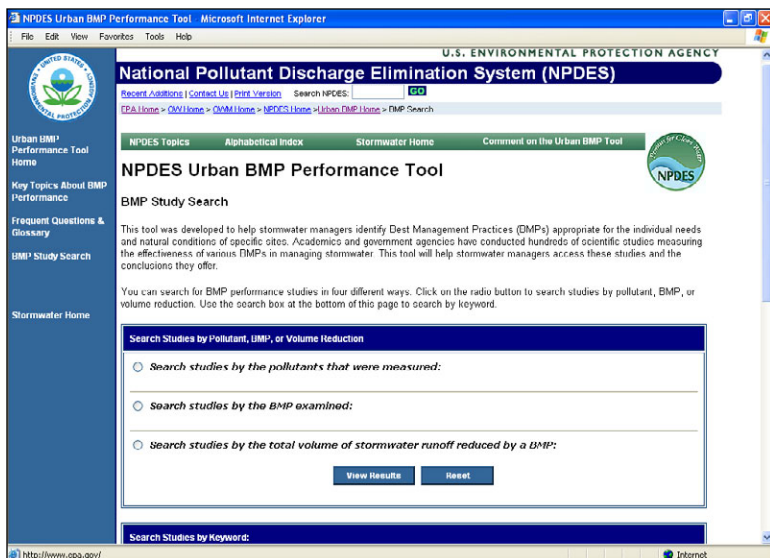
NPDES Urban BMP Performance Tool - Microsoft Internet Explorer

File Edit View Favorites Tools Help

U.S. ENVIRONMENTAL PROTECTION AGENCY

National Pollutant Discharge Elimination System (NPDES)

Recent Additions | Contact Us | Print Version Search NPDES: GO

EPA Home > OW Home > OWM Home > NPDES Home > Urban BMP Home > BMP Search

Urban BMP Performance Tool Home

Key Topics About BMP Performance

Frequent Questions & Glossary

BMP Study Search

Stormwater Home

NPDES Topics Alphabetical Index Stormwater Home Comment on the Urban BMP Tool

NPDES

NPDES Urban BMP Performance Tool

BMP Study Search

This tool was developed to help stormwater managers identify Best Management Practices (BMPs) appropriate for the individual needs and natural conditions of specific sites. Academics and government agencies have conducted hundreds of scientific studies measuring the effectiveness of various BMPs in managing stormwater. This tool will help stormwater managers access these studies and the conclusions they offer.

You can search for BMP performance studies in four different ways. Click on the radio button to search studies by pollutant, BMP, or volume reduction. Use the search box at the bottom of this page to search by keyword.

Search Studies by Pollutant, BMP, or Volume Reduction

Search studies by the pollutants that were measured:

Search studies by the BMP examined:

Search studies by the total volume of stormwater runoff reduced by a BMP:

View Results Reset

Search Studies by Keyword:

http://www.epa.gov/

Internet